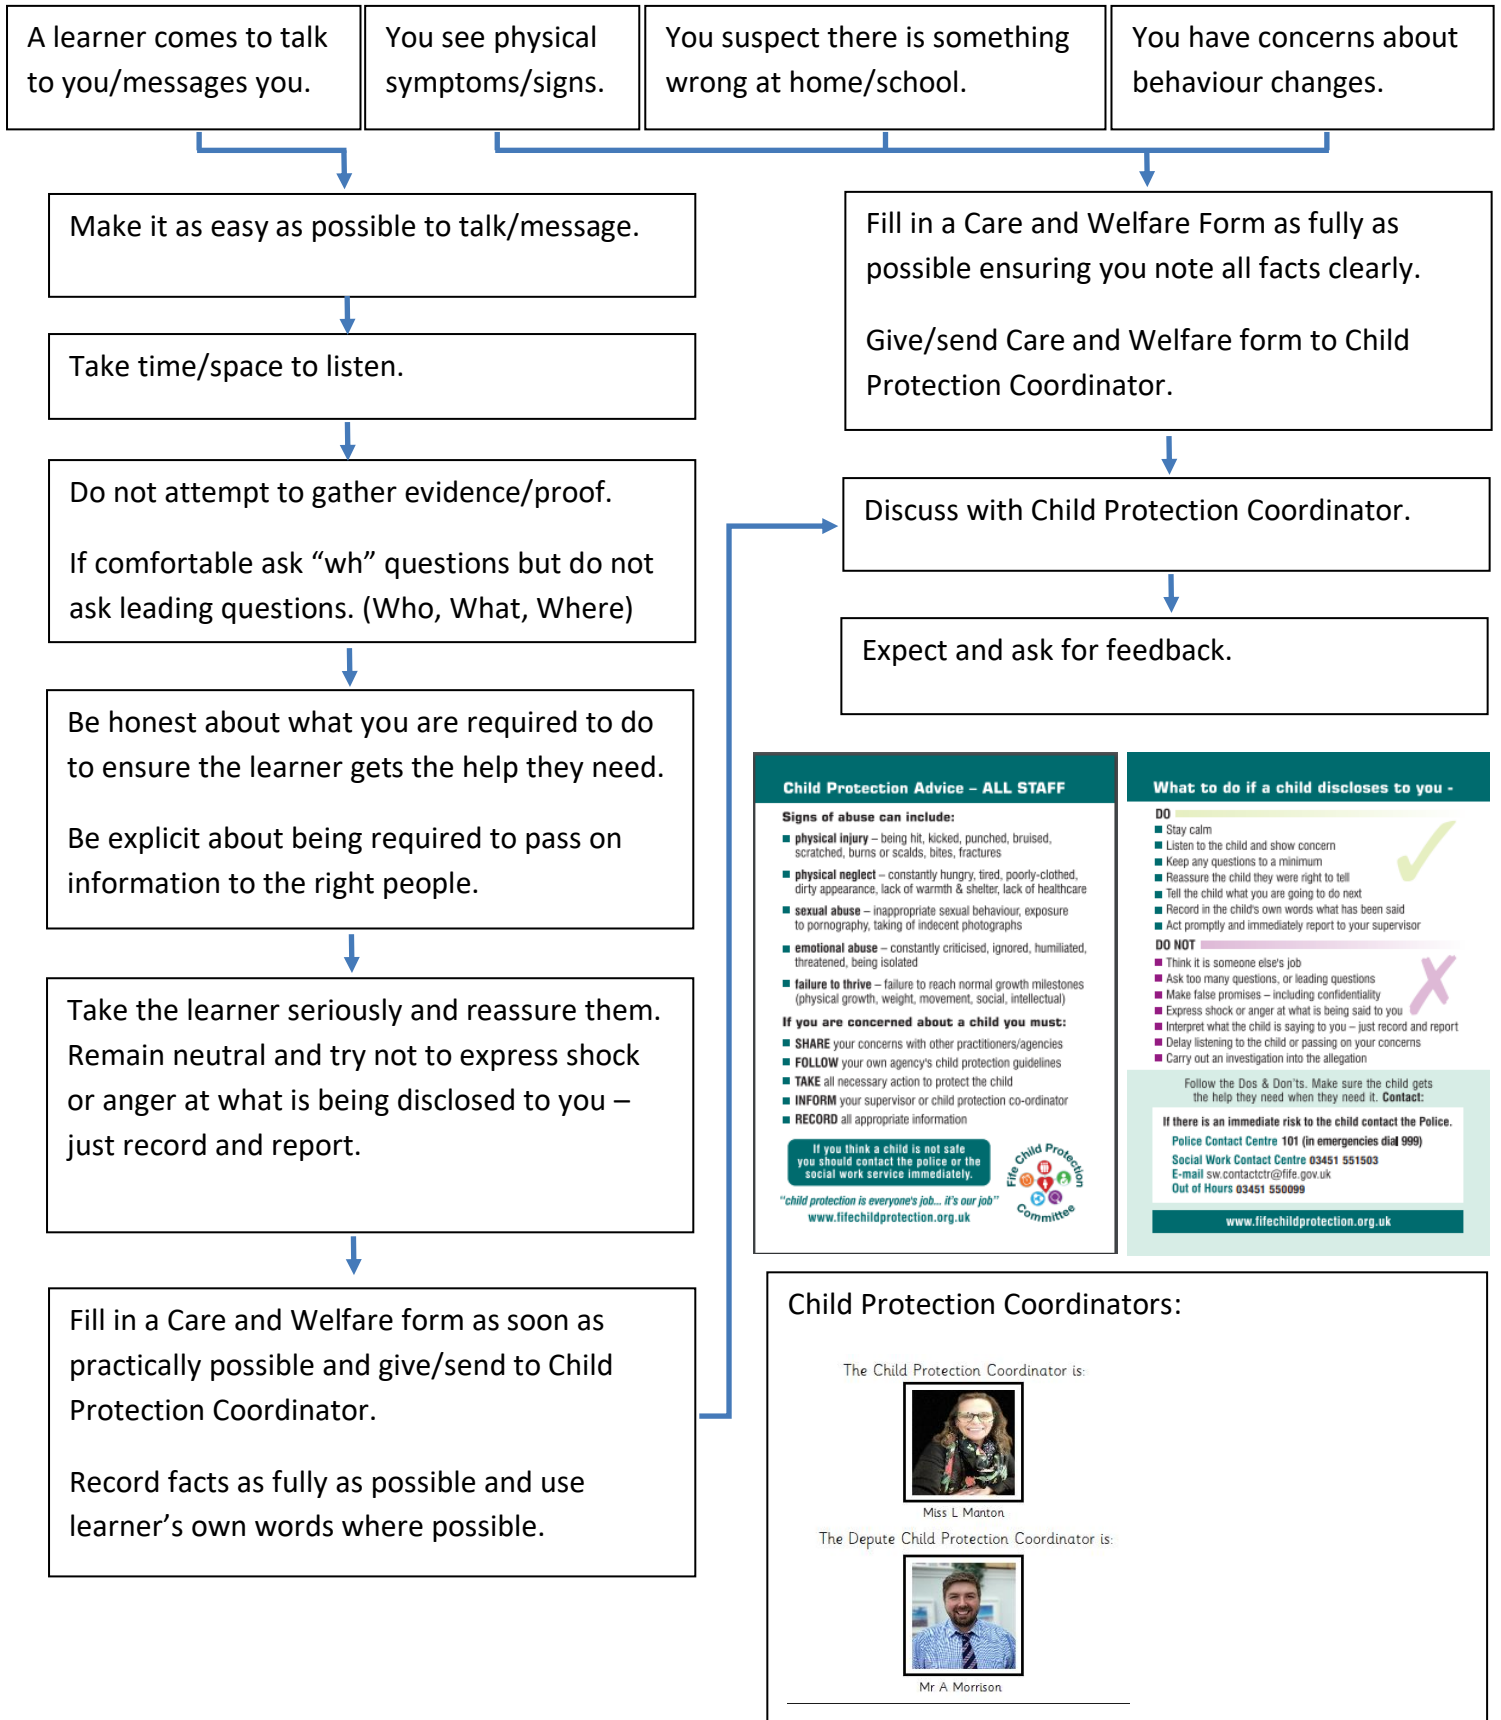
A learner comes to talk to you/messages you.

You see physical symptoms/signs.

You suspect there is something wrong at home/school.

You have concerns about behaviour changes.

Make it as easy as possible to talk/message.

Take time/space to listen.

Do not attempt to gather evidence/proof.

If comfortable ask “wh” questions but do not ask leading questions. (Who, What, Where)

Be honest about what you are required to do to ensure the learner gets the help they need.

Be explicit about being required to pass on information to the right people.

Take the learner seriously and reassure them. Remain neutral and try not to express shock or anger at what is being disclosed to you – just record and report.

Fill in a Care and Welfare form as soon as practically possible and give/send to Child Protection Coordinator.

Record facts as fully as possible and use learner’s own words where possible.

Fill in a Care and Welfare Form as fully as possible ensuring you note all facts clearly.

Give/send Care and Welfare form to Child Protection Coordinator.

Discuss with Child Protection Coordinator.

Expect and ask for feedback.

Child Protection Advice – ALL STAFF

Signs of abuse can include:

physical injury – being hit, kicked, punched, bruised, scratched, burns or scalds, bites, fractures

physical neglect – constantly hungry, tired, poorly-clothed, dirty appearance, lack of warmth & shelter, lack of healthcare

sexual abuse – inappropriate sexual behaviour, exposure to pornography, taking of indecent photographs

emotional abuse – constantly criticised, ignored, humiliated, threatened, being isolated

failure to thrive – failure to reach normal growth milestones (physical growth, weight, movement, social, intellectual)

If you are concerned about a child you must:

SHARE your concerns with other practitioners/agencies

FOLLOW your own agency's child protection guidelines

TAKE all necessary action to protect the child

INFORM your supervisor or child protection co-ordinator

RECORD all appropriate information

If you think a child is not safe you should contact the police or the social work service immediately.

"child protection is everyone's job... it's our job"

www.fifechildprotection.org.uk

Fife Child Protection Committee

What to do if a child discloses to you -

DO

Stay calm

Listen to the child and show concern

Keep any questions to a minimum

Reassure the child they were right to tell

Tell the child what you are going to do next

Record in the child's own words what has been said

Act promptly and immediately report to your supervisor

DO NOT

Think it is someone else's job

Ask too many questions, or leading questions

Make false promises – including confidentiality

Express shock or anger at what is being said to you

Interpret what the child is saying to you – just record and report

Delay listening to the child or passing on your concerns

Carry out an investigation into the allegation

Follow the Dos & Don'ts. Make sure the child gets the help they need when they need it. Contact:

If there is an immediate risk to the child contact the Police.

Police Contact Centre 101 (in emergencies dial 999)

Social Work Contact Centre 03451 551503

E-mail sw.contactctr@fife.gov.uk

Out of Hours 03451 550099

www.fifechildprotection.org.uk

Child Protection Coordinators:

The Child Protection Coordinator is:

Miss L Manton

The Depute Child Protection Coordinator is:

Mr A Morrison